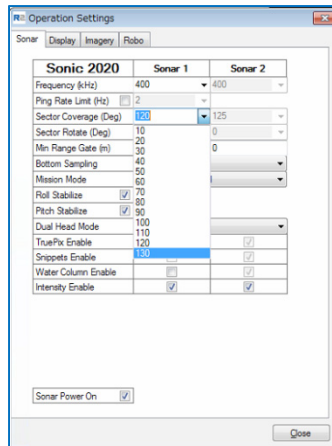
R2 Operation Settings

Sonar | Display | Imagery | Robo

| Sonic 2020 | Sonar 1 | Sonar 2 |
|---|---|---|
| Frequency (kHz) | 400 | 400 |
| Ping Rate Limit (Hz) | 2 | |
| Sector Coverage (Deg) | 120 | 125 |
| Sector Rotate (Deg) | | 0 |
| Min Range Gate (m) | | 0 |
| Bottom Sampling | | |
| Mission Mode | | |
| Roll Stabilize | | |
| Pitch Stabilize | | |
| Dual Head Mode | | |
| TruePix Enable | | |
| Snippets Enable | | |
| Water Column Enable | | |
| Intensity Enable | | |

10
20
30
40
50
60
70
80
90
100
110
120
130

Sonar Power On

Close